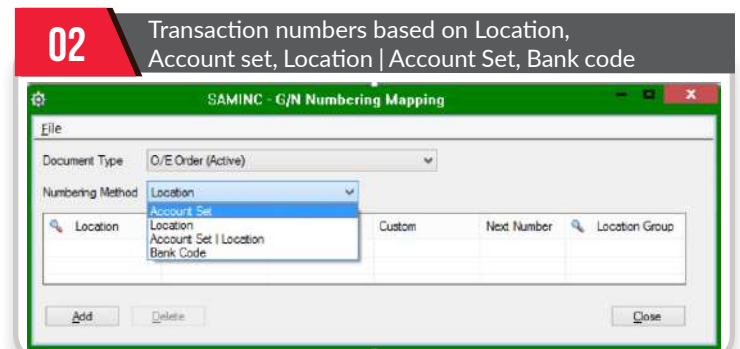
02

Transaction numbers based on Location, Account set, Location | Account Set, Bank code

SAMINC - G/N Numbering Mapping

File

Document Type O/E Order (Active)

Numbering Method Location

Account Set
Location
Account Set | Location
Bank Code

| Location | | Custom | Next Number | Location Group |
|---|---|---|---|---|
| | | | | |

Add Delete Close